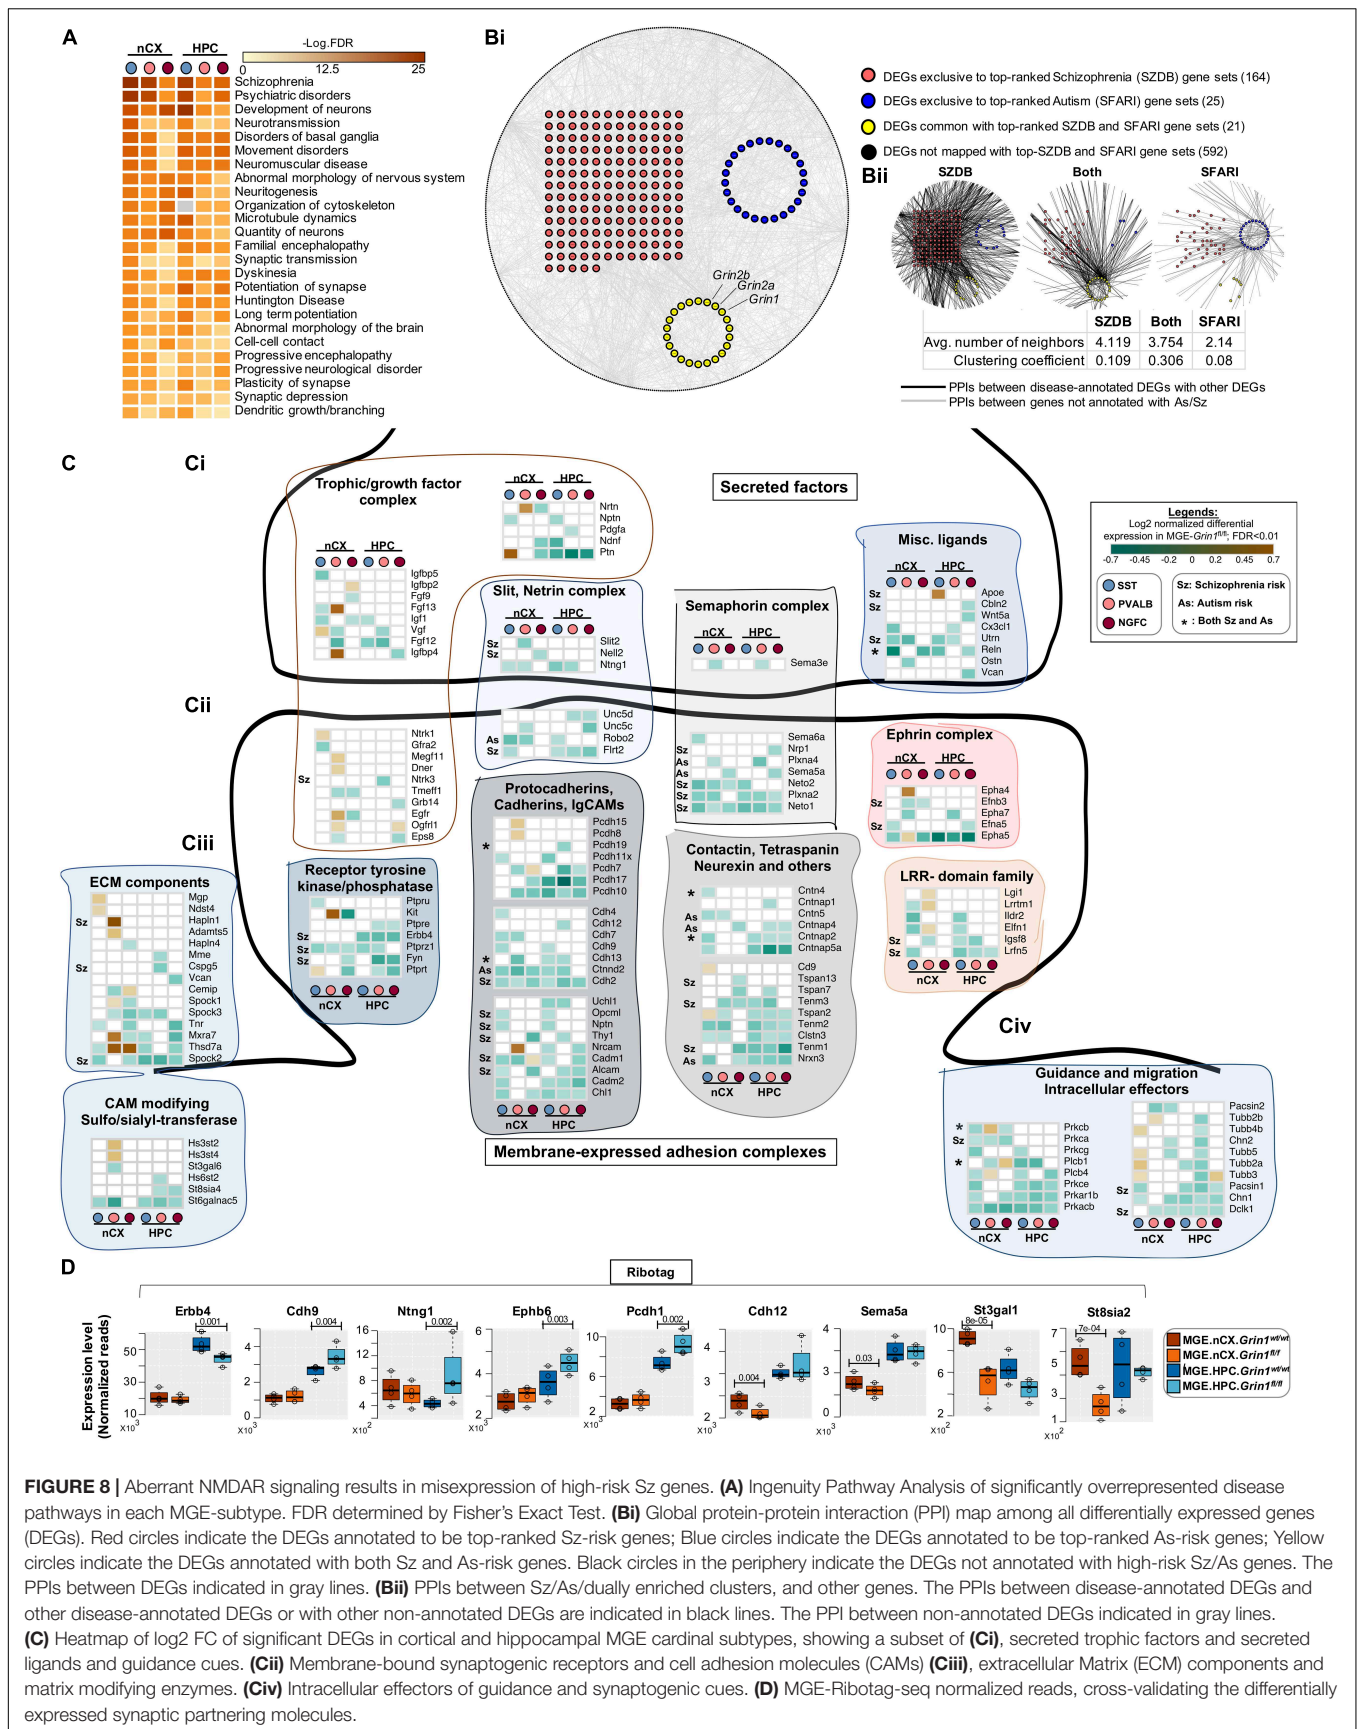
A

nCX HPC

-Log.FDR
0 12.5 25

Schizophrenia
Psychiatric disorders
Development of neurons
Neurotransmission
Disorders of basal ganglia
Movement disorders
Neuromuscular disease
Abnormal morphology of nervous system
Neuritogenesis
Organization of cytoskeleton
Microtubule dynamics
Quantity of neurons
Familial encephalopathy
Synaptic transmission
Dyskinesia
Potentiation of synapse
Huntington Disease
Long term potentiation
Abnormal morphology of the brain
Cell-cell contact
Progressive encephalopathy
Progressive neurological disorder
Plasticity of synapse
Synaptic depression
Dendritic growth/branching

Bi

Grin2b
Grin2a
Grin1

DEGs exclusive to top-ranked Schizophrenia (SZDB) gene sets (164)
DEGs exclusive to top-ranked Autism (SFARI) gene sets (25)
DEGs common with top-ranked SZDB and SFARI gene sets (21)
DEGs not mapped with top-SZDB and SFARI gene sets (592)

Bii
SZDB Both SFARI

| | SZDB | Both | SFARI |
|---|---|---|---|
| Avg. number of neighbors | 4.119 | 3.754 | 2.14 |
| Clustering coefficient | 0.109 | 0.306 | 0.08 |

PPIs between disease-annotated DEGs with other DEGs
PPIs between genes not annotated with As/Sz

C

Ci

Trophic/growth factor complex
nCX HPC
Igfbp5
Igfbp2
Fgf9
Fgf13
Igf1
Vgf
Fgf12
Igfbp4

nCX HPC
Nrtn
Nptn
Pdgfa
Ndnf
Ptn

Secreted factors

Slit, Netrin complex
nCX HPC
Sz Slit2
Sz Nell2
Ntng1

Semaphorin complex
nCX HPC
Sema3e

Misc. ligands
nCX HPC
Sz Apoe
Sz Cbln2
Wnt5a
Cx3cl1
Sz Utrn
* Reln
Ostn
Vcan

Legends:
Log2 normalized differential expression in MGE-$Grin1^{fl/fl}$; FDR<0.01
-0.7 -0.45 -0.2 0 0.2 0.45 0.7
SST
PVALB
NGFC
Sz: Schizophrenia risk
As: Autism risk
* : Both Sz and As

Cii

Ntrk1
Gfra2
Megf11
Dner
Sz Ntrk3
Tmeff1
Grb14
Egfr
Ogfrl1
Eps8

Unc5d
Unc5c
As Robo2
Sz Flrt2

Sema6a
Sz Nrp1
As Plxna4
As Sema5a
Sz Neto2
Sz Plxna2
Sz Neto1

Ephrin complex
nCX HPC
Epha4
Sz Efnb3
Epha7
Sz Efna5
Epha5

Ciii

ECM components
Mgp
Ndst4
Sz Hapln1
Adamts5
Hapln4
Mme
Sz Cspg5
Vcan
Cemip
Spock1
Spock3
Tnr
Mxra7
Thsd7a
Sz Spock2

Receptor tyrosine kinase/phosphatase
Ptpru
Kit
Ptpre
Sz Erbb4
Sz Ptprz1
Sz Fyn
Ptprt
nCX HPC

Protocadherins, Cadherins, IgCAMs
Pcdh15
Pcdh8
* Pcdh19
Pcdh11x
Pcdh7
Pcdh17
Pcdh10

Cdh4
Cdh12
Cdh7
Cdh9
* Cdh13
As Ctnnd2
Sz Cdh2

Uchl1
Sz Opcml
Sz Nptn
Sz Thy1
Nrcam
Sz Cadm1
Sz Alcam
Cadm2
Chl1
nCX HPC

Contactin, Tetraspanin Neurexin and others
* Cntn4
Cntnap1
As Cntn5
As Cntnap4
* Cntnap2
Cntnap5a

Cd9
Sz Tspan13
Tspan7
Sz Tenm3
Tspan2
Tenm2
Clstn3
Sz Tenm1
As Nrxn3
nCX HPC

LRR- domain family
Lgi1
Lrrtm1
Ildr2
Elfn1
Sz Igsf8
Sz Lrfn5
nCX HPC

CAM modifying Sulfo/sialyl-transferase
Hs3st2
Hs3st4
St3gal6
Hs6st2
St8sia4
St6galnac5
nCX HPC

Membrane-expressed adhesion complexes

Civ

Guidance and migration Intracellular effectors
* Prkcb
Sz Prkca
Prkcg
* Plcb1
Plcb4
Prkce
Prkar1b
Prkacb
nCX HPC

Pacsin2
Tubb2b
Tubb4b
Chn2
Tubb5
Tubb2a
Tubb3
Sz Pacsin1
Chn1
Sz Dclk1
nCX HPC

D

Ribotag

Expression level (Normalized reads)

Erbb4 0.001 50 30 10 $x10^3$
Cdh9 0.004 4 2 0 $x10^3$
Ntng1 0.002 16 12 8 4 $x10^2$
Ephb6 0.003 6 4 2 $x10^3$
Pcdh1 0.002 10 6 2 $x10^3$
Cdh12 0.004 4 3 2 $x10^3$
Sema5a 0.03 4 3 1 0 $x10^3$
St3gal1 8e-05 10 6 2 $x10^2$
St8sia2 7e-04 7 5 3 1 $x10^2$

MGE.nCX.$Grin1^{wt/wt}$
MGE.nCX.$Grin1^{fl/f}$
MGE.HPC.$Grin1^{wt/wt}$
MGE.HPC.$Grin1^{fl/fl}$

FIGURE 8 | Aberrant NMDAR signaling results in misexpression of high-risk Sz genes. (A) Ingenuity Pathway Analysis of significantly overrepresented disease pathways in each MGE-subtype. FDR determined by Fisher's Exact Test. (Bi) Global protein-protein interaction (PPI) map among all differentially expressed genes (DEGs). Red circles indicate the DEGs annotated to be top-ranked Sz-risk genes; Blue circles indicate the DEGs annotated to be top-ranked As-risk genes; Yellow circles indicate the DEGs annotated with both Sz and As-risk genes. Black circles in the periphery indicate the DEGs not annotated with high-risk Sz/As genes. The PPIs between DEGs indicated in gray lines. (Bii) PPIs between Sz/As/dually enriched clusters, and other genes. The PPIs between disease-annotated DEGs and other disease-annotated DEGs or with other non-annotated DEGs are indicated in black lines. The PPI between non-annotated DEGs indicated in gray lines. (C) Heatmap of log2 FC of significant DEGs in cortical and hippocampal MGE cardinal subtypes, showing a subset of (Ci), secreted trophic factors and secreted ligands and guidance cues. (Cii) Membrane-bound synaptogenic receptors and cell adhesion molecules (CAMs) (Ciii), extracellular Matrix (ECM) components and matrix modifying enzymes. (Civ) Intracellular effectors of guidance and synaptogenic cues. (D) MGE-Ribotag-seq normalized reads, cross-validating the differentially expressed synaptic partnering molecules.